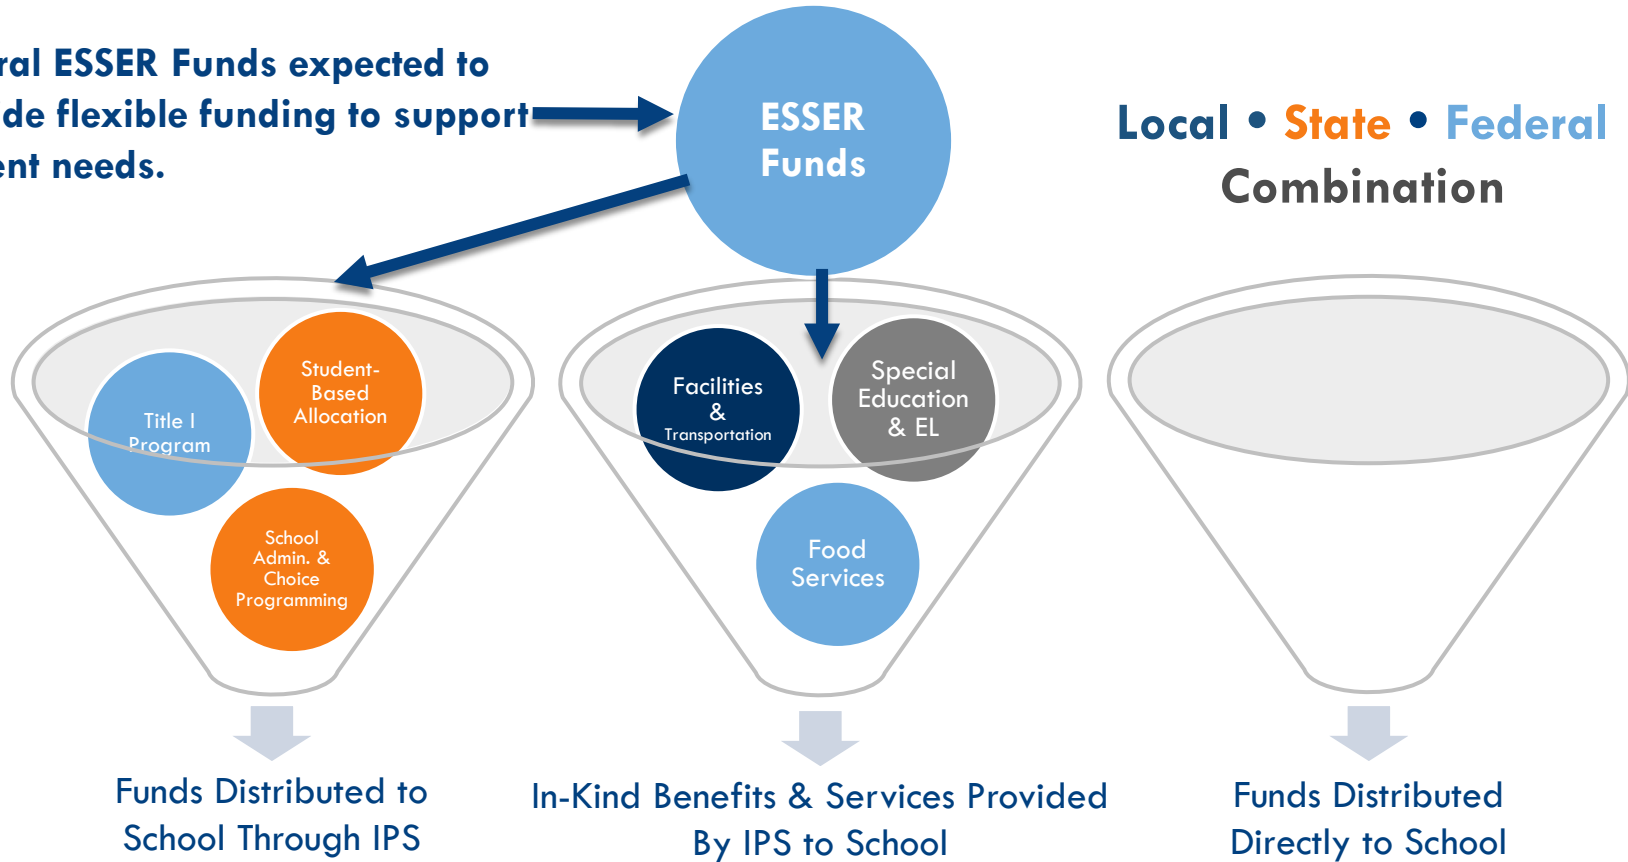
ral ESSER Funds expected to de flexible funding to support ent needs.

ESSER Funds

Local • State • Federal
Combination

Title I Program

Student-Based Allocation

School Admin. & Choice Programming

Facilities & Transportation

Special Education & EL

Food Services

Funds Distributed to School Through IPS

In-Kind Benefits & Services Provided By IPS to School

Funds Distributed Directly to School